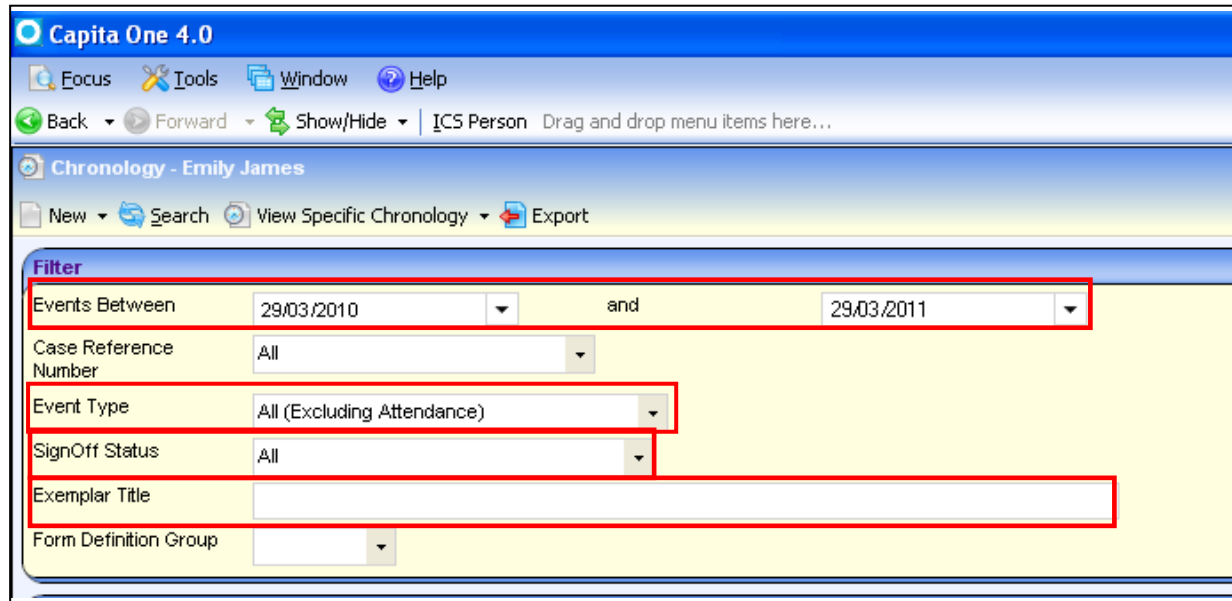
Capita One 4.0

Focus Tools Window Help

Back Forward Show/Hide ICS Person Drag and drop menu items here...

Chronology - Emily James

New Search View Specific Chronology Export

Filter

Events Between 29/03/2010 and 29/03/2011

Case Reference Number All

Event Type All (Excluding Attendance)

SignOff Status All

Exemplar Title

Form Definition Group